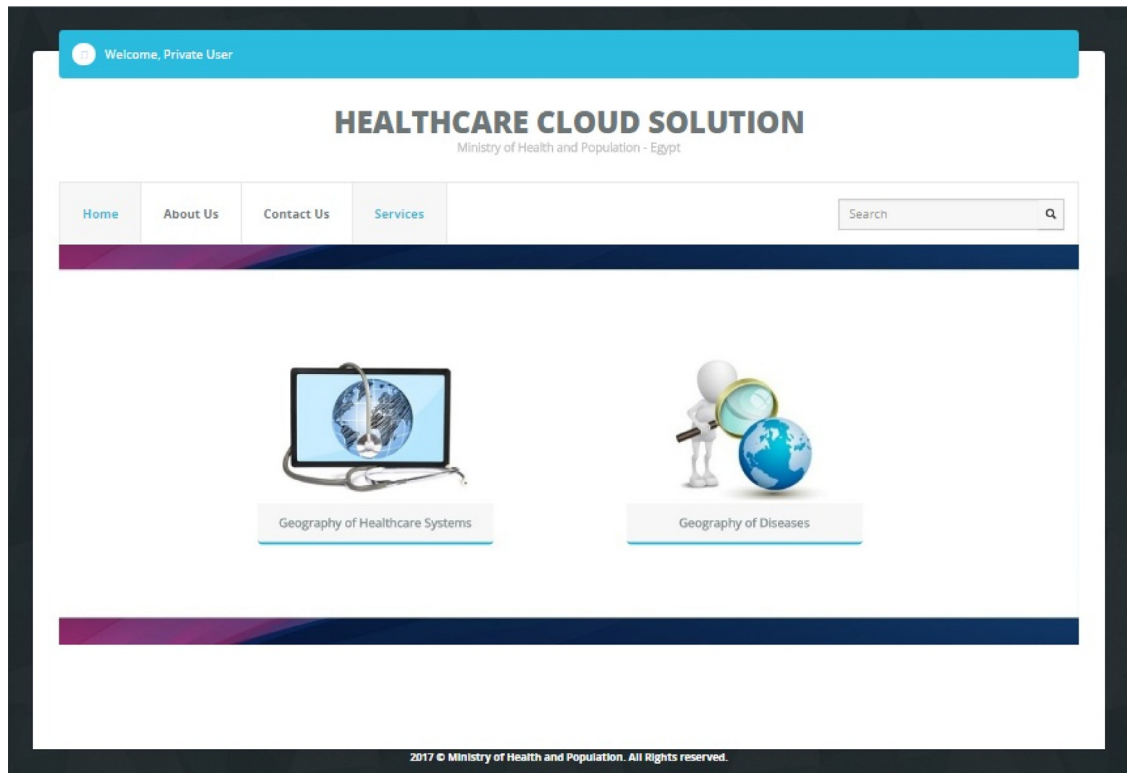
Welcome, Private User

HEALTHCARE CLOUD SOLUTION
Ministry of Health and Population - Egypt

Home
About Us
Contact Us
Services
Search

Geography of Healthcare Systems
Geography of Diseases

2017 © Ministry of Health and Population. All Rights reserved.